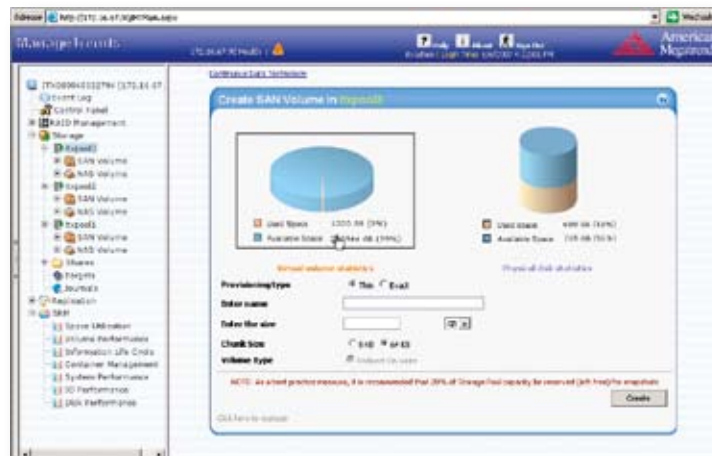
Address http://172.16.67.30/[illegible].aspx

ManageEvents

172.16.67.30 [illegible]

Help About Log Out

American Megatrends

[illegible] Login Time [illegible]

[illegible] (172.16.67.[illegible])
Event Log
Control Panel
RAID Management
Storage
Pool0
SAN Volume
NAS Volume
Pool1
SAN Volume
NAS Volume
Pool2
SAN Volume
NAS Volume
Shares
Targets
Journals
Replication
SRM
Space Utilization
Volume Performance
Information Life Cycle
Container Management
System Performance
IO Performance
Disk Performance

Continuous Data Protection

Create SAN Volume in Pool0

Used Space 1000 GB (5%)
Available Space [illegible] GB (95%)

Used Space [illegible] GB ([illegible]%)
Available Space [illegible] GB ([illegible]%)

Virtual volume statistics

Physical disk statistics

Provisioning type
Thin
Thick

Enter name

Enter the size
GB

Chunk Size
8 KB
64 KB

Volume Type
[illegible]

NOTE: As a best practice measure, it is recommended that 20% of Storage Pool capacity be reserved (left free) for snapshots

Create

Click here to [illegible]